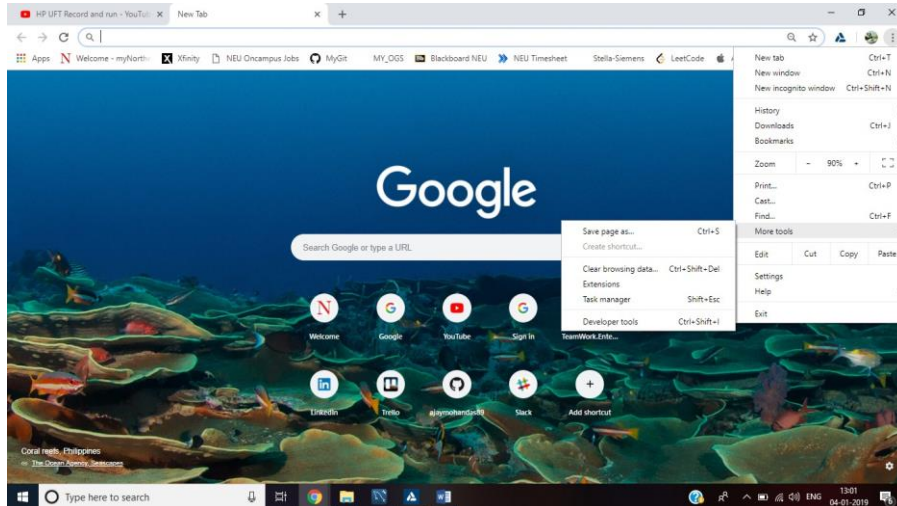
HP UFT Record and run - YouTub ×
New Tab ×
+

Apps
Welcome - myNorthe
Xfinity
NEU Oncampus Jobs
MyGit
MY_OGS
Blackboard NEU
NEU Timesheet
Stella-Siemens
LeetCode

Google

Search Google or type a URL

Welcome
Google
YouTube
Sign in
TeamWork.Ente...
LinkedIn
Trello
ajaymohandas88
Slack
Add shortcut

Coral reefs, Philippines
The Ocean Agency, Seascapes

Save page as... Ctrl+S
Create shortcut...
Clear browsing data... Ctrl+Shift+Del
Extensions
Task manager Shift+Esc
Developer tools Ctrl+Shift+I

New tab Ctrl+T
New window Ctrl+N
New incognito window Ctrl+Shift+N
History
Downloads Ctrl+J
Bookmarks
Zoom - 90% +
Print... Ctrl+P
Cast...
Find... Ctrl+F
More tools
Edit Cut Copy Paste
Settings
Help
Exit

Type here to search
ENG
13:01
04-01-2019